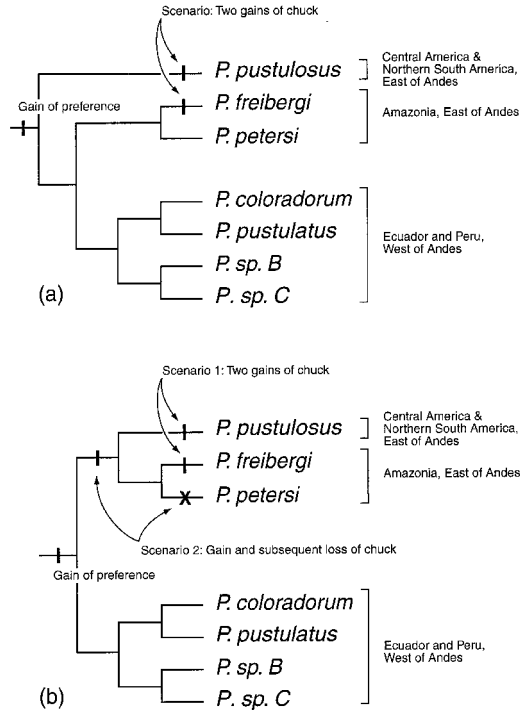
Scenario: Two gains of chuck

P. pustulosus

Central America & Northern South America, East of Andes

Gain of preference

P. freibergi

P. petersi

Amazonia, East of Andes

P. coloradorum

P. pustulatus

P. sp. B

P. sp. C

Ecuador and Peru, West of Andes

(a)

Scenario 1: Two gains of chuck

P. pustulosus

Central America & Northern South America, East of Andes

P. freibergi

P. petersi

Amazonia, East of Andes

Scenario 2: Gain and subsequent loss of chuck

Gain of preference

P. coloradorum

P. pustulatus

P. sp. B

P. sp. C

Ecuador and Peru, West of Andes

(b)